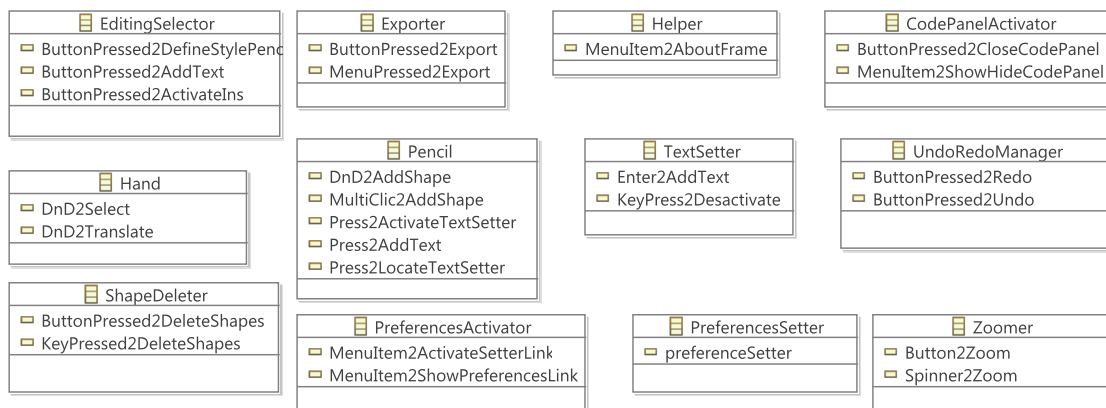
EditingSelector
ButtonPressed2DefineStylePenc
ButtonPressed2AddText
ButtonPressed2ActivateIns

Exporter
ButtonPressed2Export
MenuPressed2Export

Helper
MenuItem2AboutFrame

CodePanelActivator
ButtonPressed2CloseCodePanel
MenuItem2ShowHideCodePanel

Hand
DnD2Select
DnD2Translate

Pencil
DnD2AddShape
MultiClic2AddShape
Press2ActivateTextSetter
Press2AddText
Press2LocateTextSetter

TextSetter
Enter2AddText
KeyPress2Desactivate

UndoRedoManager
ButtonPressed2Redo
ButtonPressed2Undo

ShapeDeleter
ButtonPressed2DeleteShapes
KeyPressed2DeleteShapes

PreferencesActivator
MenuItem2ActivateSetterLink
MenuItem2ShowPreferencesLink

PreferencesSetter
preferenceSetter

Zoomer
Button2Zoom
Spinner2Zoom